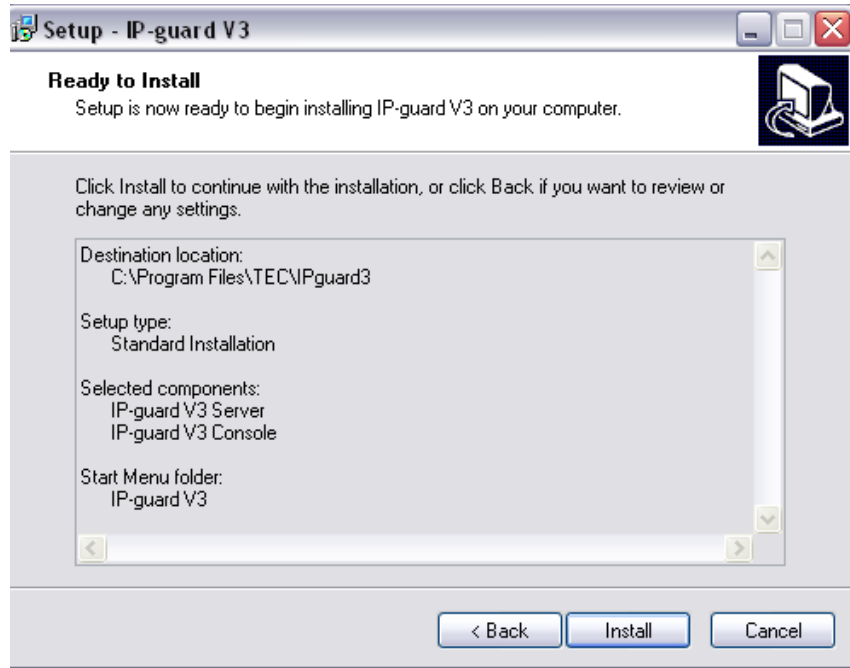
Setup - IP-guard V3

Ready to Install
Setup is now ready to begin installing IP-guard V3 on your computer.

Click Install to continue with the installation, or click Back if you want to review or change any settings.

Destination location:
C:\Program Files\TEC\IPguard3

Setup type:
Standard Installation

Selected components:
IP-guard V3 Server
IP-guard V3 Console

Start Menu folder:
IP-guard V3

< Back
Install
Cancel